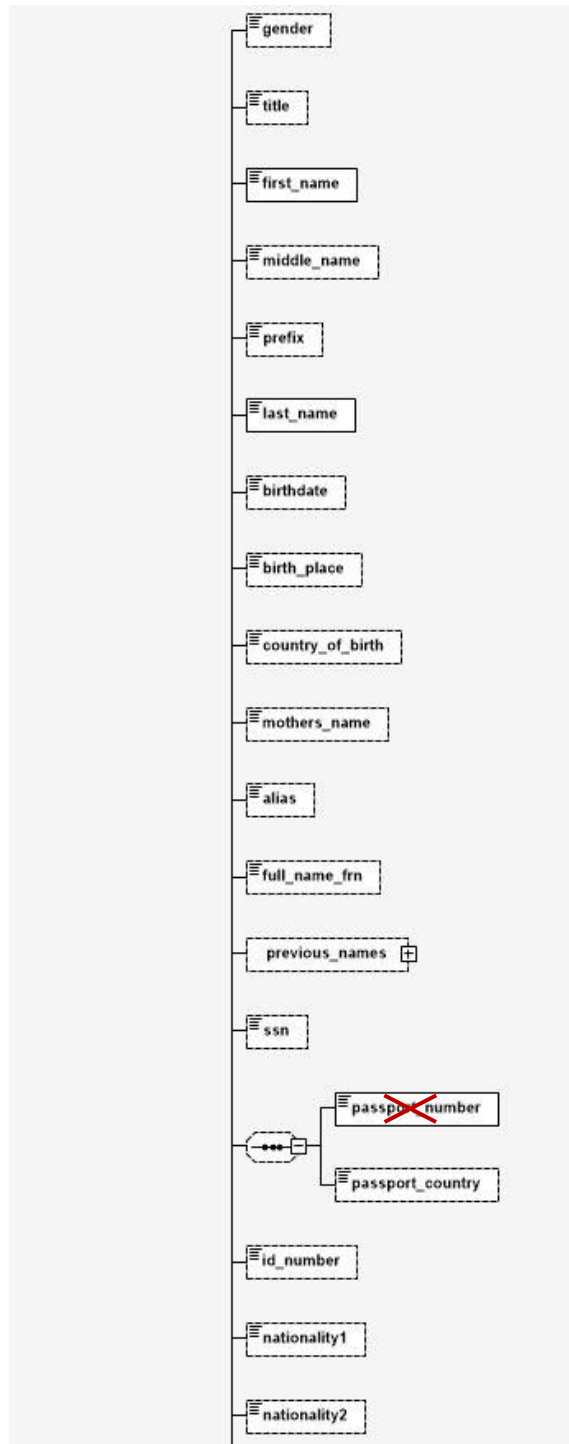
gender

title

first_name

middle_name

prefix

last_name

birthdate

birth_place

country_of_birth

mothers_name

alias

full_name_frn

previous_names

ssn

passport_number

passport_country

id_number

nationality1

nationality2